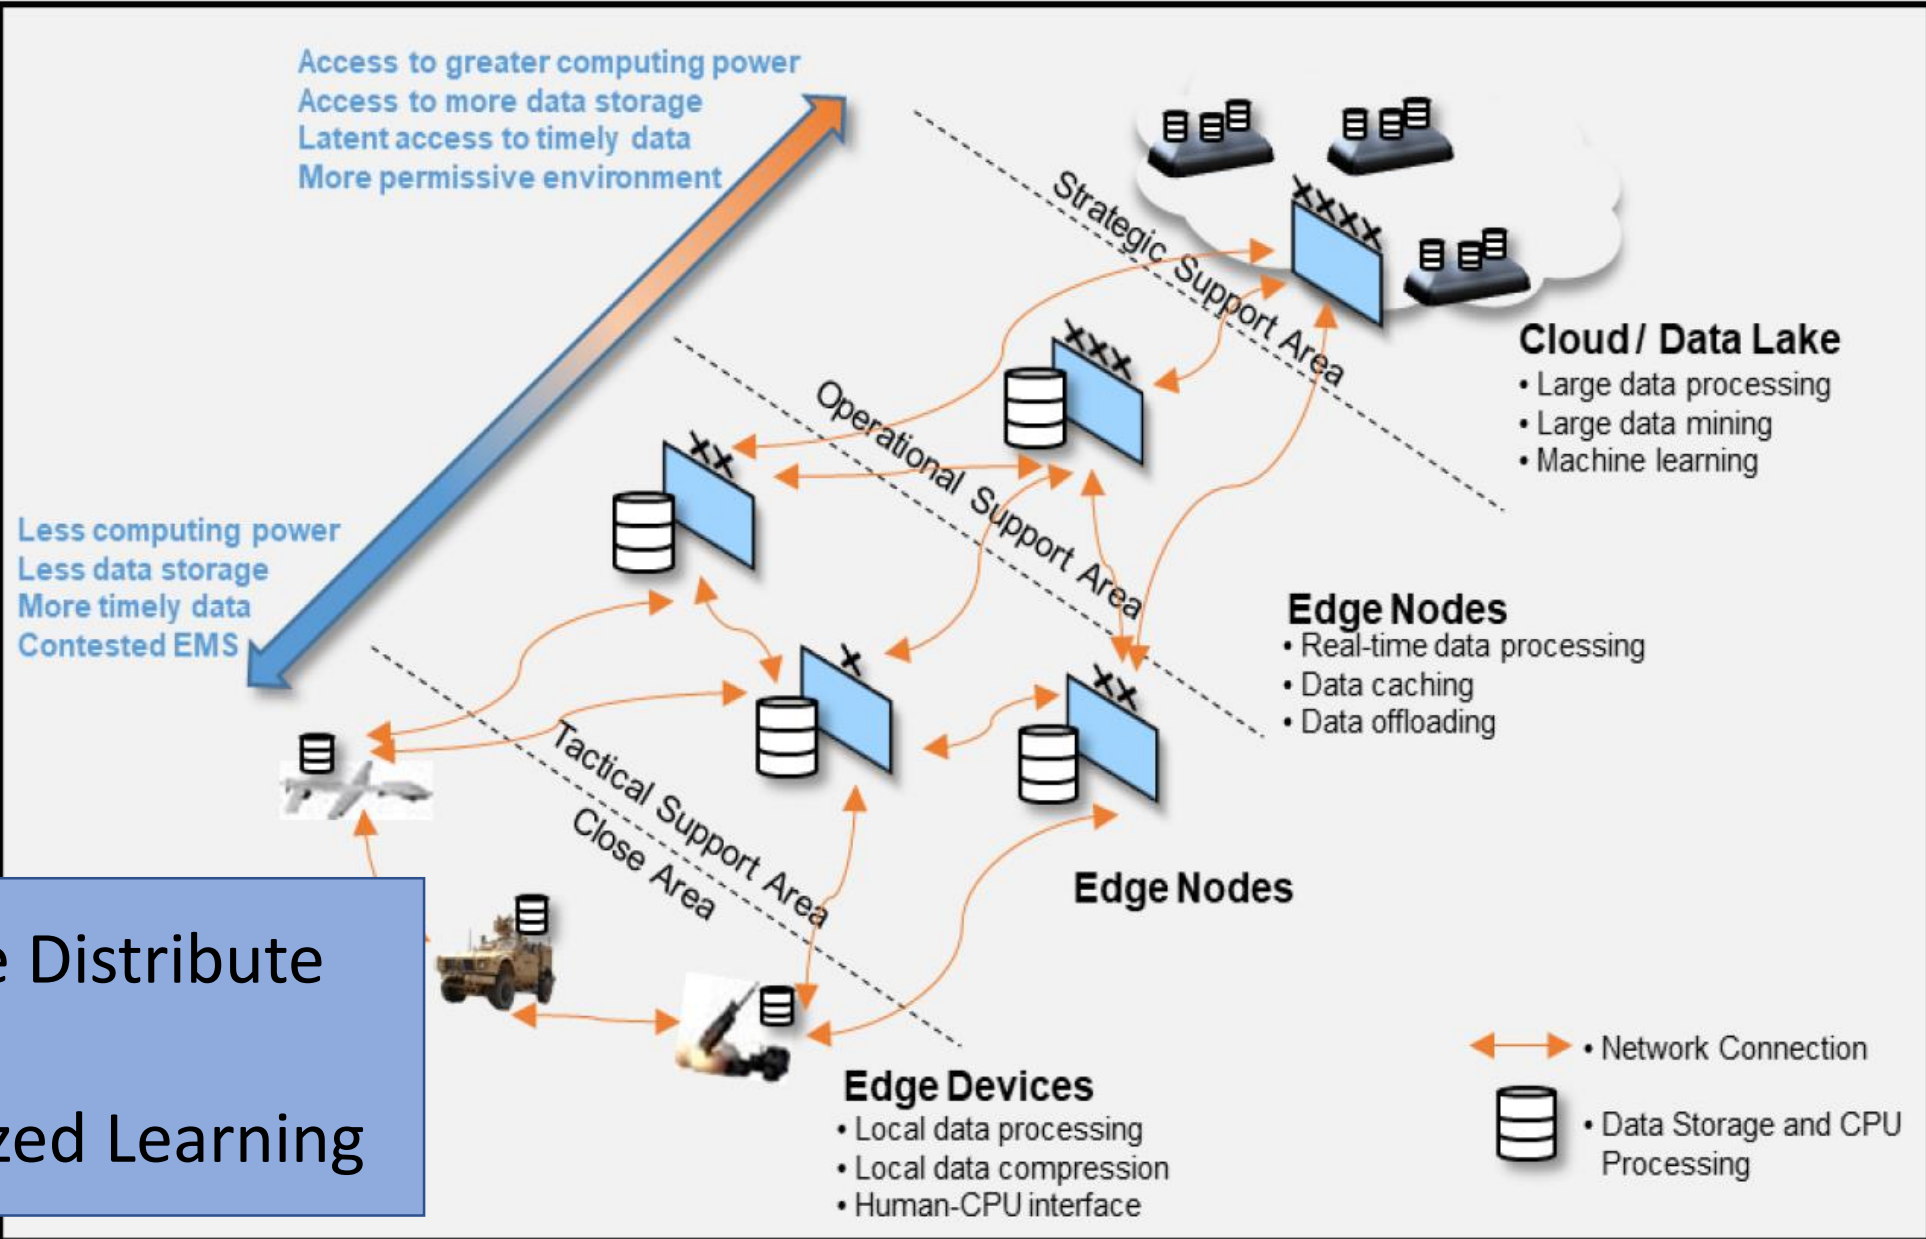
Access to greater computing power
Access to more data storage
Latent access to timely data
More permissive environment

Strategic Support Area

XXXX

Cloud / Data Lake
• Large data processing
• Large data mining
• Machine learning

XXX

Operational Support Area

XX

Less computing power
Less data storage
More timely data
Contested EMS

Edge Nodes
• Real-time data processing
• Data caching
• Data offloading

X

XX

Tactical Support Area
Close Area

Edge Nodes

e Distribute

zed Learning

Edge Devices
• Local data processing
• Local data compression
• Human-CPU interface

• Network Connection

• Data Storage and CPU Processing